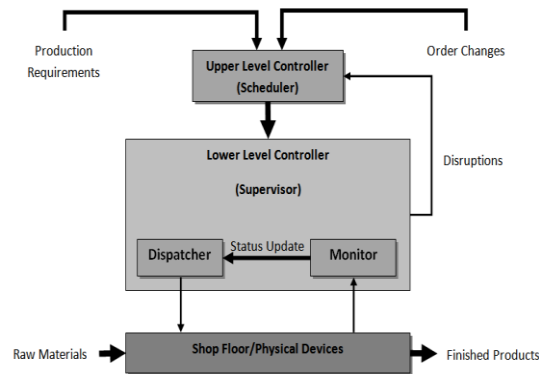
Production Requirements

Order Changes

Upper Level Controller
(Scheduler)

Lower Level Controller
(Supervisor)

Disruptions

Status Update

Dispatcher

Monitor

Raw Materials

Shop Floor/Physical Devices

Finished Products